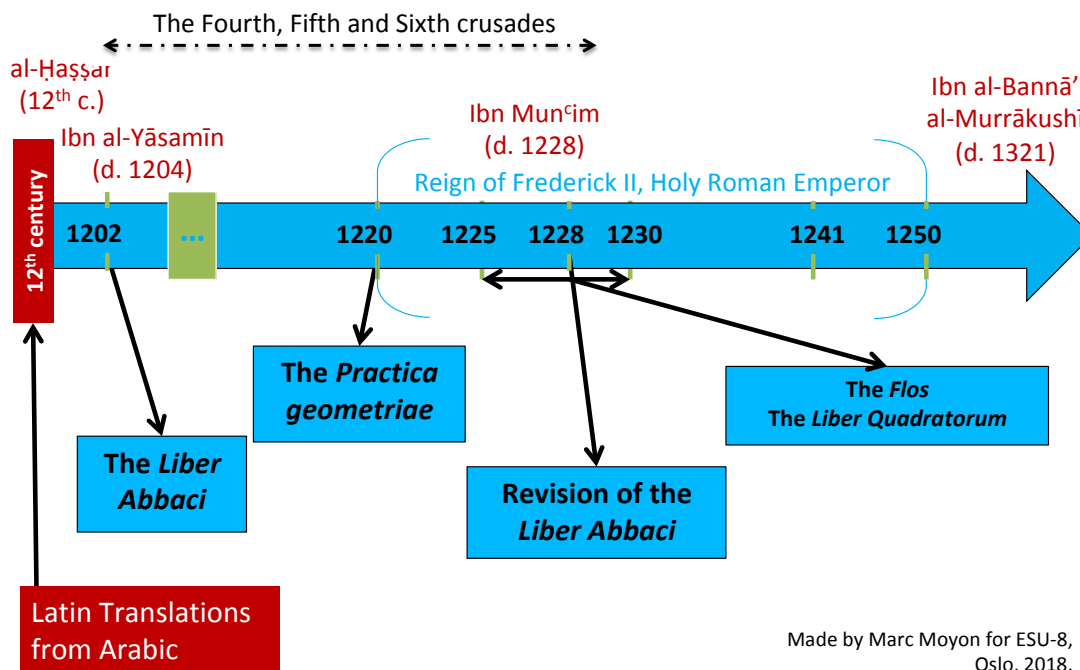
The Fourth, Fifth and Sixth crusades

al-Ḥaṣṣār
(12$^{th}$ c.)

Ibn al-Yāsamīn
(d. 1204)

Ibn Mun$^{c}$im
(d. 1228)

Ibn al-Bannā'
al-Murrākushī
(d. 1321)

Reign of Frederick II, Holy Roman Emperor

12$^{th}$ century

1202 ... 1220 1225 1228 1230 1241 1250

The *Practica geometriae*

The *Flos*
The *Liber Quadratorum*

The *Liber Abbaci*

Revision of the *Liber Abbaci*

Latin Translations from Arabic

Made by Marc Moyon for ESU-8, Oslo, 2018.